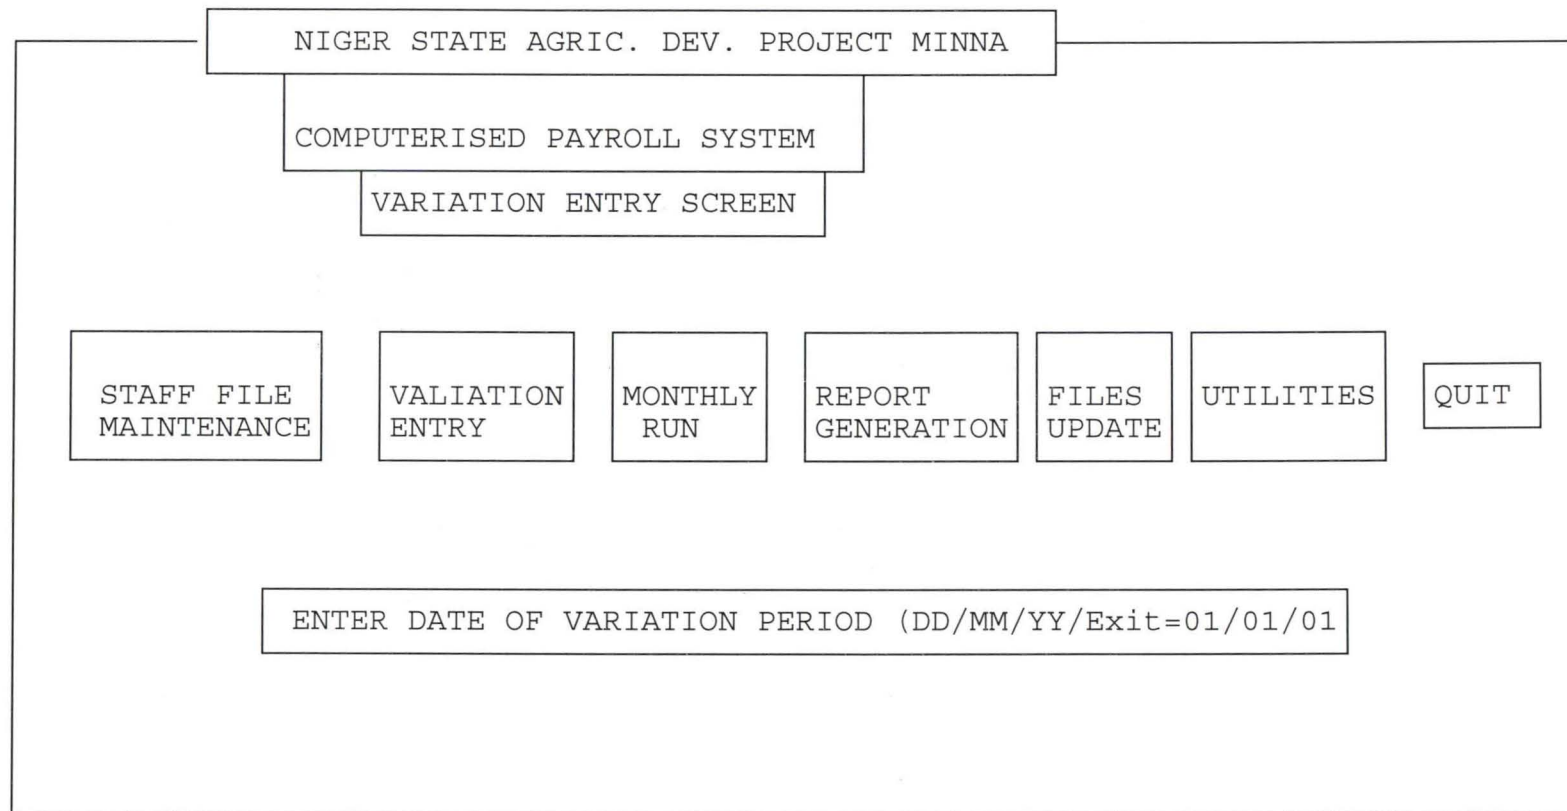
NIGER STATE AGRIC. DEV. PROJECT MINNA

COMPUTERISED PAYROLL SYSTEM

VARIATION ENTRY SCREEN

STAFF FILE MAINTENANCE

VALIATION ENTRY

MONTHLY RUN

REPORT GENERATION

FILES UPDATE

UTILITIES

QUIT

ENTER DATE OF VARIATION PERIOD (DD/MM/YY/Exit=01/01/01